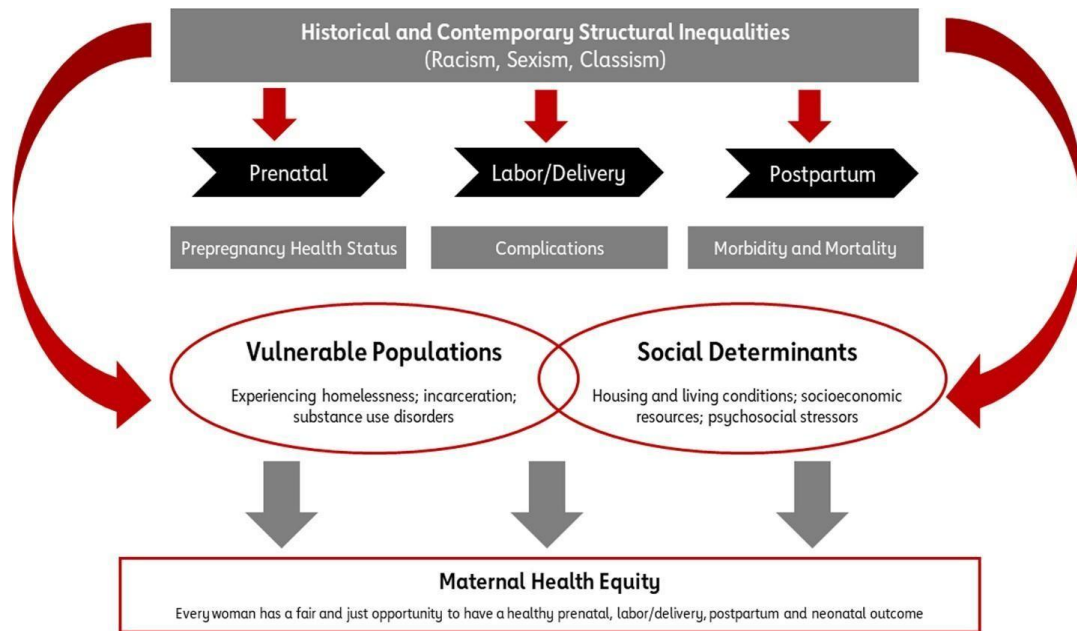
Historical and Contemporary Structural Inequalities
(Racism, Sexism, Classism)

Prenatal

Labor/Delivery

Postpartum

Prepregnancy Health Status

Complications

Morbidity and Mortality

Vulnerable Populations

Experiencing homelessness; incarceration; substance use disorders

Social Determinants

Housing and living conditions; socioeconomic resources; psychosocial stressors

Maternal Health Equity

Every woman has a fair and just opportunity to have a healthy prenatal, labor/delivery, postpartum and neonatal outcome